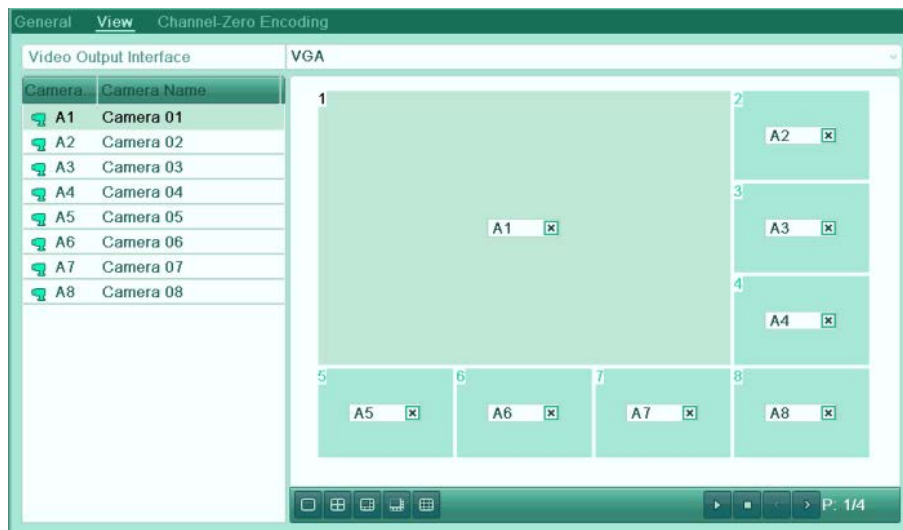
General View Channel-Zero Encoding

Video Output Interface VGA

| Camera... | Camera Name |
|---|---|
| A1 | Camera 01 |
| A2 | Camera 02 |
| A3 | Camera 03 |
| A4 | Camera 04 |
| A5 | Camera 05 |
| A6 | Camera 06 |
| A7 | Camera 07 |
| A8 | Camera 08 |

1 A1 ☒
2 A2 ☒
3 A3 ☒
4 A4 ☒
5 A5 ☒
6 A6 ☒
7 A7 ☒
8 A8 ☒

P: 1/4